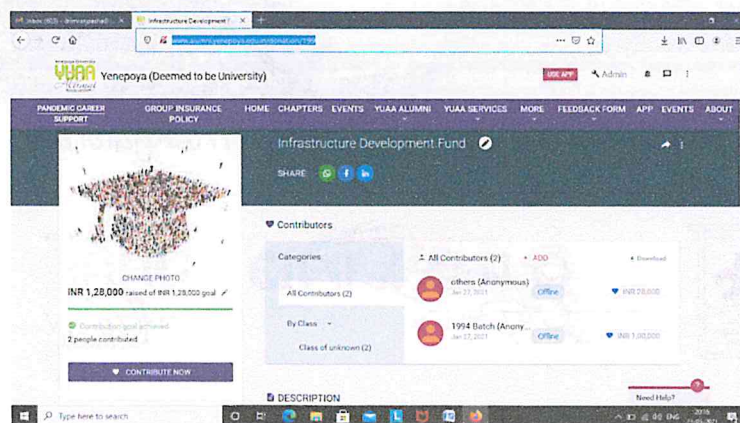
Inbox (603) - drmsyeeshe@ ×
Infrastructure Development F ×
www.alumni.yenepoya.edu.in/donation/199

YUAA Yenepoya (Deemed to be University)
USE APP
Admin

PANDEMIC CAREER SUPPORT
GROUP INSURANCE POLICY
HOME
CHAPTERS
EVENTS
YUAA ALUMNI
YUAA SERVICES
MORE
FEEDBACK FORM
APP
EVENTS
ABOUT

Infrastructure Development Fund
SHARE

CHANGE PHOTO
INR 1,28,000 raised of INR 1,28,000 goal
Contribution goal achieved
2 people contributed
CONTRIBUTE NOW

Contributors
Categories
All Contributors (2)
By Class
Class of unknown (2)

All Contributors (2)
+ ADD
Download
others (Anonymous)
Jan 27, 2021
Offline
INR 28,000
1994 Batch (Anony...
Jan 27, 2021
Offline
INR 1,00,000

DESCRIPTION
Need Help?

Type here to search
ENG
20:16
27-01-2021